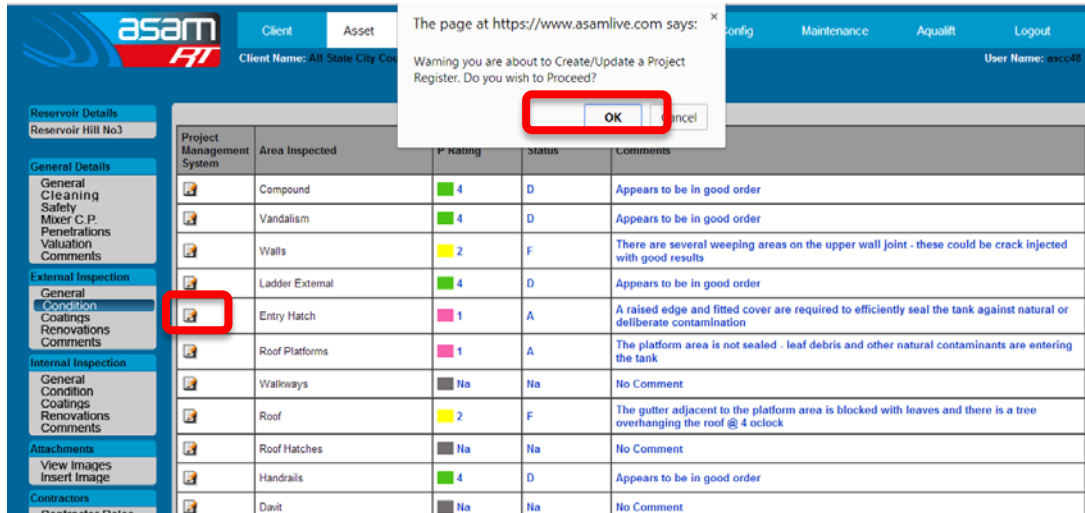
asam
FT

Client | Asset | Config | Maintenance | Aqualift | Logout

Client Name: All State City Co

User Name: ascc48

The page at https://www.asamlive.com says:

Warning you are about to Create/Update a Project Register. Do you wish to Proceed?

OK | Cancel

Reservoir Details
Reservoir Hill No3

General Details
General
Cleaning
Safety
Mixer C.P.
Penetrations
Valuation
Comments

External Inspection
General
Condition
Coatings
Renovations
Comments

Internal Inspection
General
Condition
Coatings
Renovations
Comments

Attachments
View Images
Insert Image

Contractors

| Project Management System | Area Inspected | P Rating | Status | Comments |
|---|---|---|---|---|
| | Compound | 4 | D | Appears to be in good order |
| | Vandalism | 4 | D | Appears to be in good order |
| | Walls | 2 | F | There are several weeping areas on the upper wall joint - these could be crack injected with good results |
| | Ladder External | 4 | D | Appears to be in good order |
| | Entry Hatch | 1 | A | A raised edge and fitted cover are required to efficiently seal the tank against natural or deliberate contamination |
| | Roof Platforms | 1 | A | The platform area is not sealed - leaf debris and other natural contaminants are entering the tank |
| | Walkways | Na | Na | No Comment |
| | Roof | 2 | F | The gutter adjacent to the platform area is blocked with leaves and there is a tree overhanging the roof @ 4 oclock |
| | Roof Hatches | Na | Na | No Comment |
| | Handrails | 4 | D | Appears to be in good order |
| | Davit | Na | Na | No Comment |